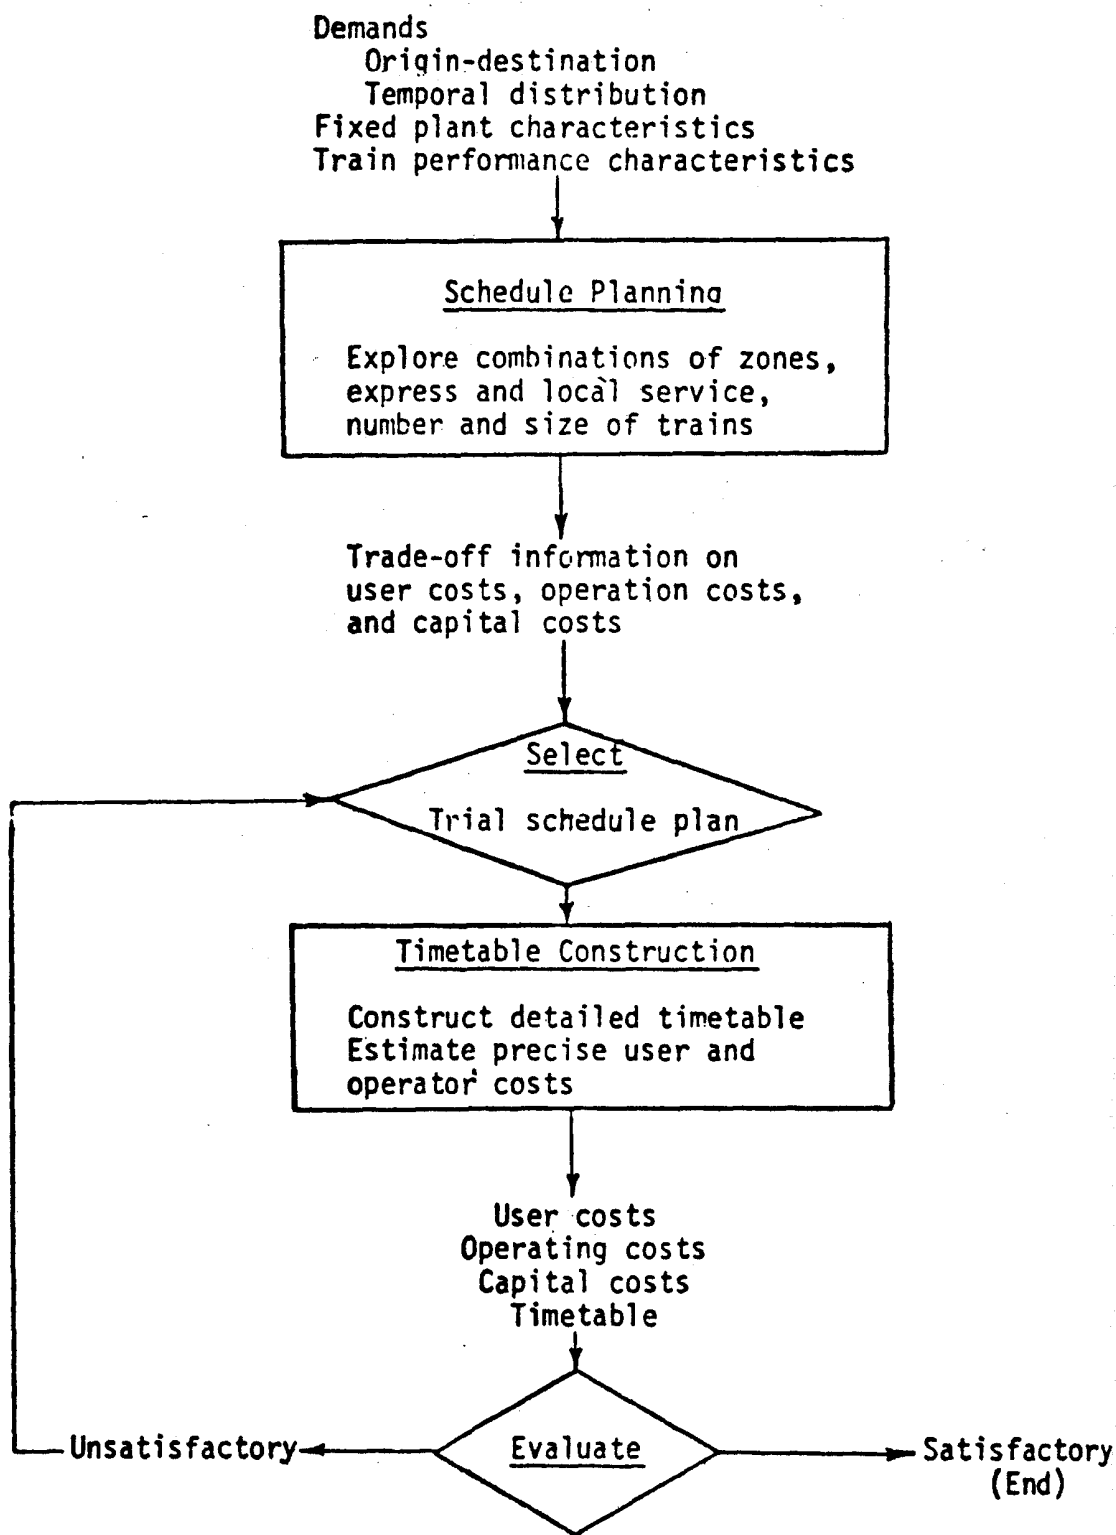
Demands
Origin-destination
Temporal distribution
Fixed plant characteristics
Train performance characteristics

Schedule Planning

Explore combinations of zones, express and local service, number and size of trains

Trade-off information on user costs, operation costs, and capital costs

Select

Trial schedule plan

Timetable Construction

Construct detailed timetable
Estimate precise user and operator costs

User costs
Operating costs
Capital costs
Timetable

Unsatisfactory

Evaluate

Satisfactory
(End)